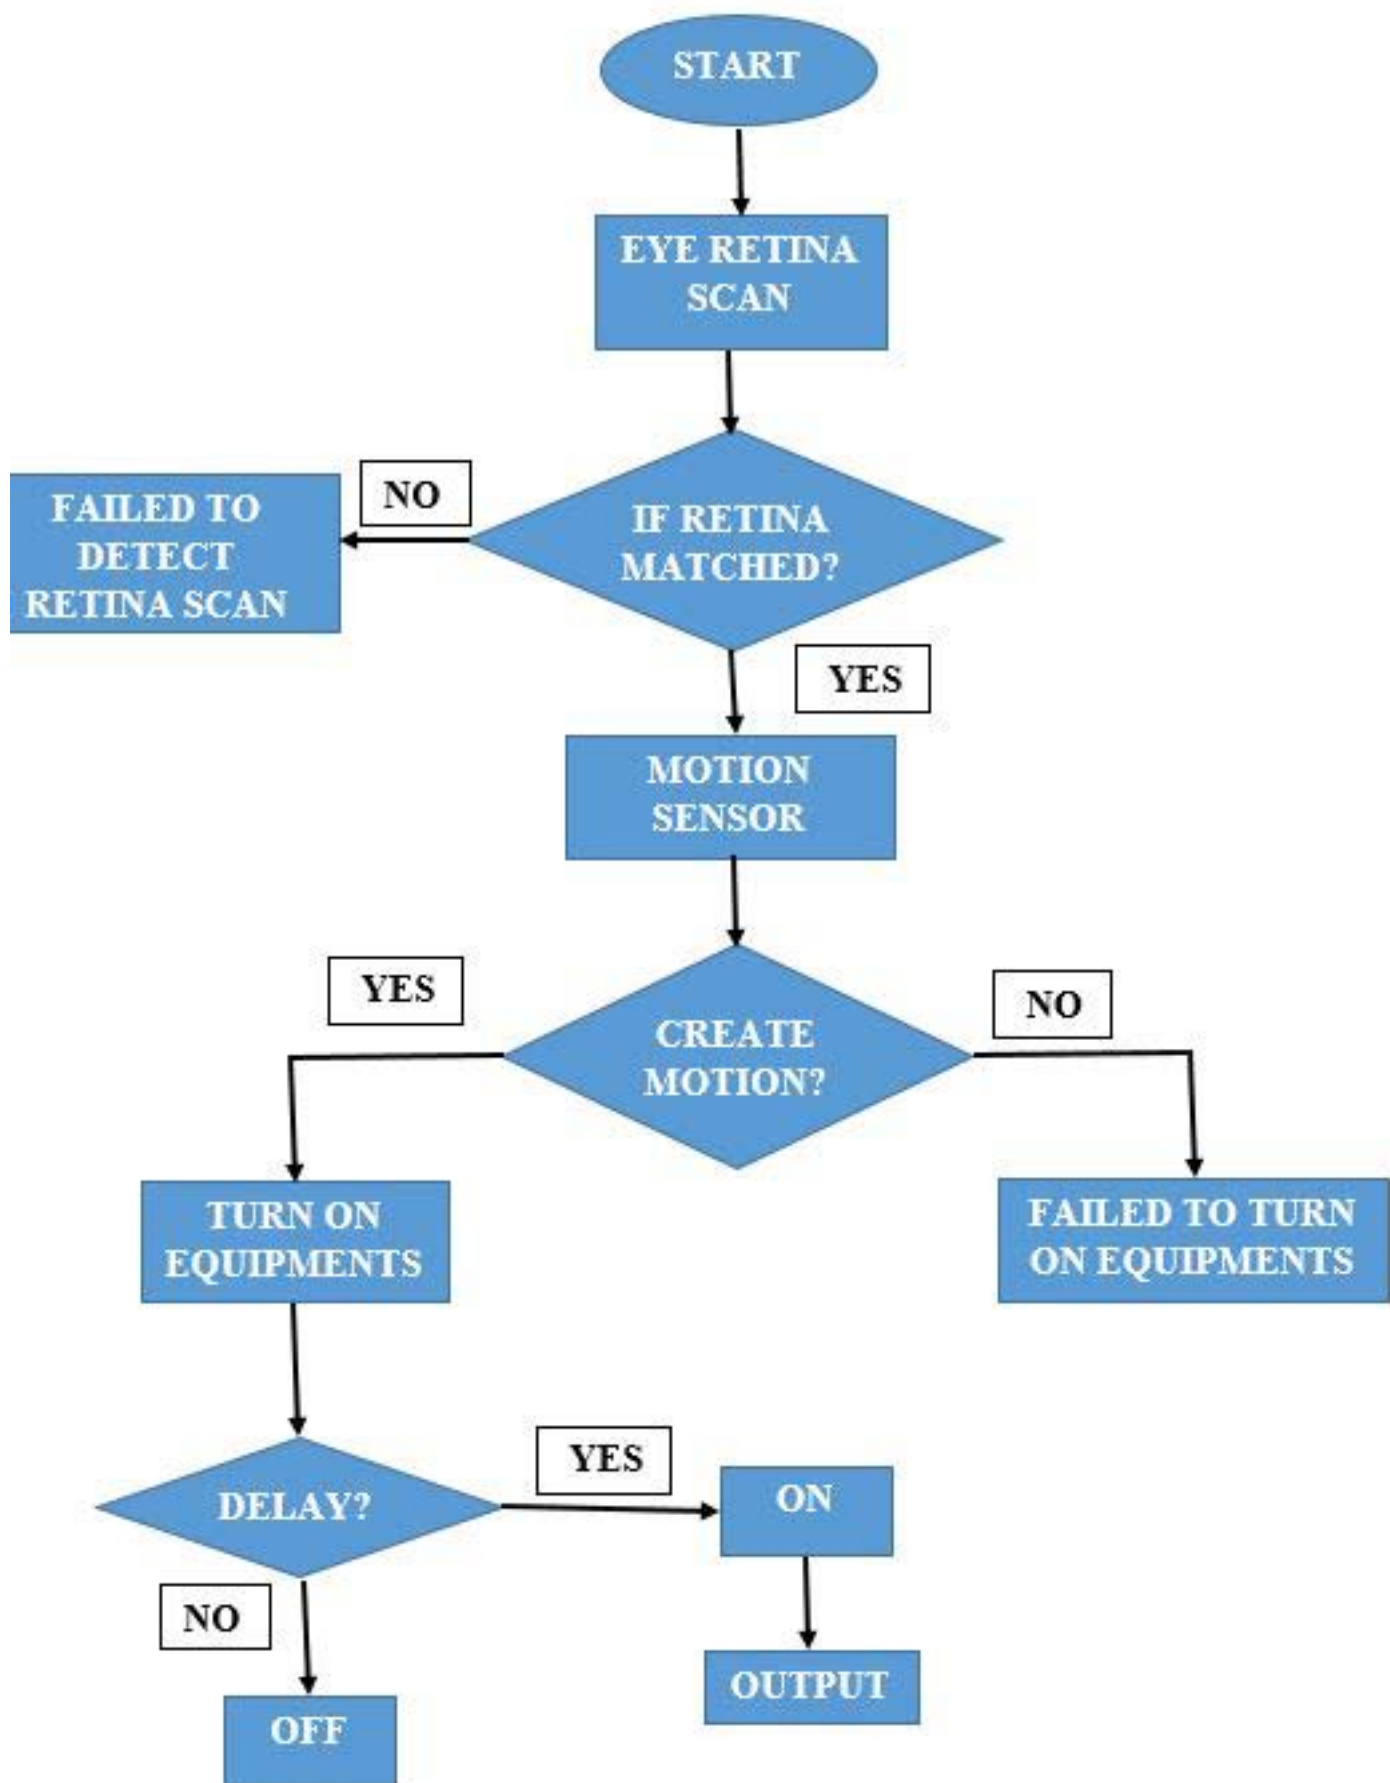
START

EYE RETINA SCAN

NO

FAILED TO DETECT RETINA SCAN

IF RETINA MATCHED?

YES

MOTION SENSOR

YES

CREATE MOTION?

NO

TURN ON EQUIPMENTS

FAILED TO TURN ON EQUIPMENTS

YES

DELAY?

ON

NO

OFF

OUTPUT